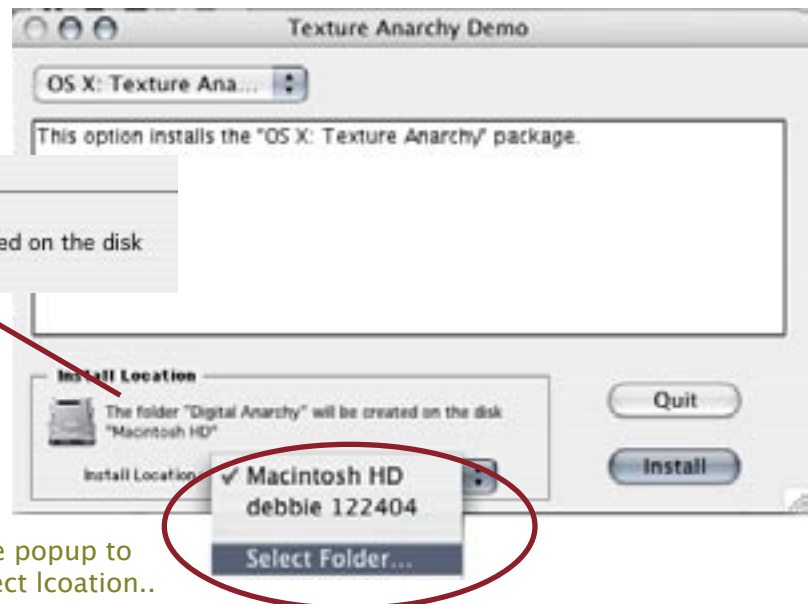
Texture Anarchy Demo

OS X: Texture Ana...

This option installs the "OS X: Texture Anarchy" package.

ed on the disk

Install Location

The folder "Digital Anarchy" will be created on the disk "Macintosh HD"

Install Location

✓ Macintosh HD
debbie 122404
Select Folder...

Quit

Install

e popup to
ect lcoation..